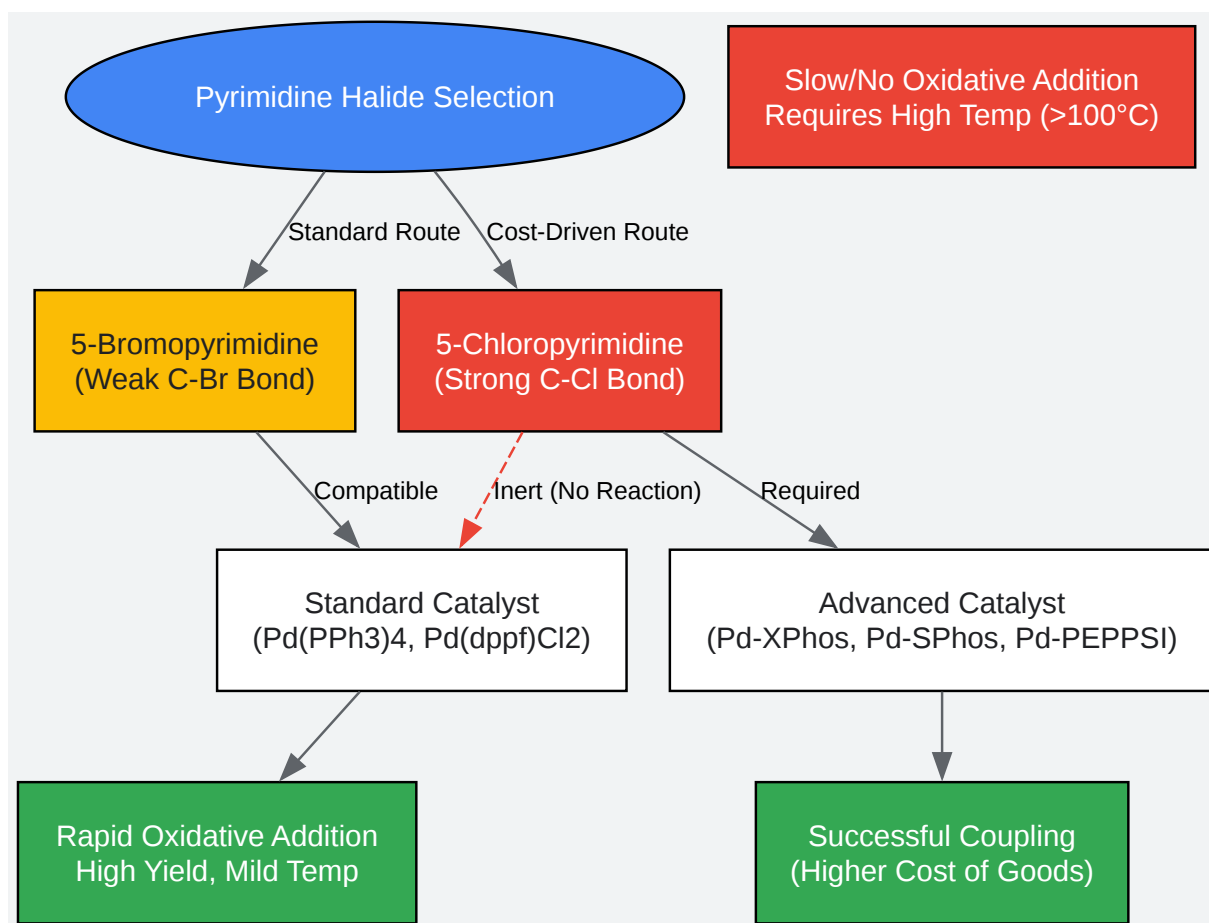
Pyrimidine Halide Selection

Slow/No Oxidative Addition
Requires High Temp (>100°C)

Standard Route

Cost-Driven Route

5-Bromopyrimidine
(Weak C-Br Bond)

5-Chloropyrimidine
(Strong C-Cl Bond)

Compatible

Inert (No Reaction)

Required

Standard Catalyst
(Pd(PPh3)4, Pd(dppf)Cl2)

Advanced Catalyst
(Pd-XPhos, Pd-SPhos, Pd-PEPPSI)

Rapid Oxidative Addition
High Yield, Mild Temp

Successful Coupling
(Higher Cost of Goods)